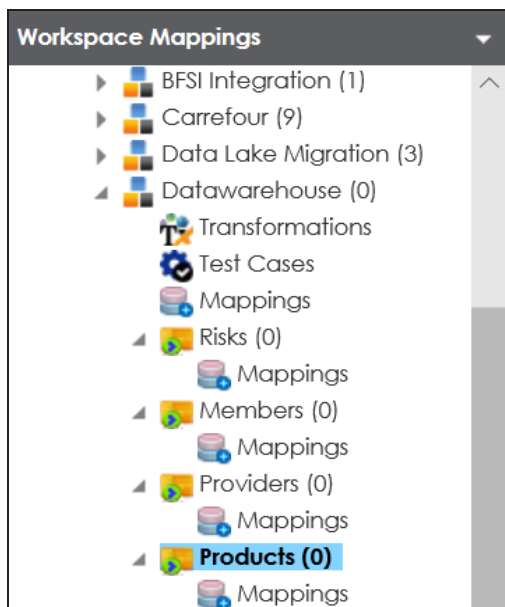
Workspace Mappings

BFSI Integration (1)
Carrefour (9)
Data Lake Migration (3)
Datawarehouse (0)
Transformations
Test Cases
Mappings
Risks (0)
Mappings
Members (0)
Mappings
Providers (0)
Mappings
Products (0)
Mappings